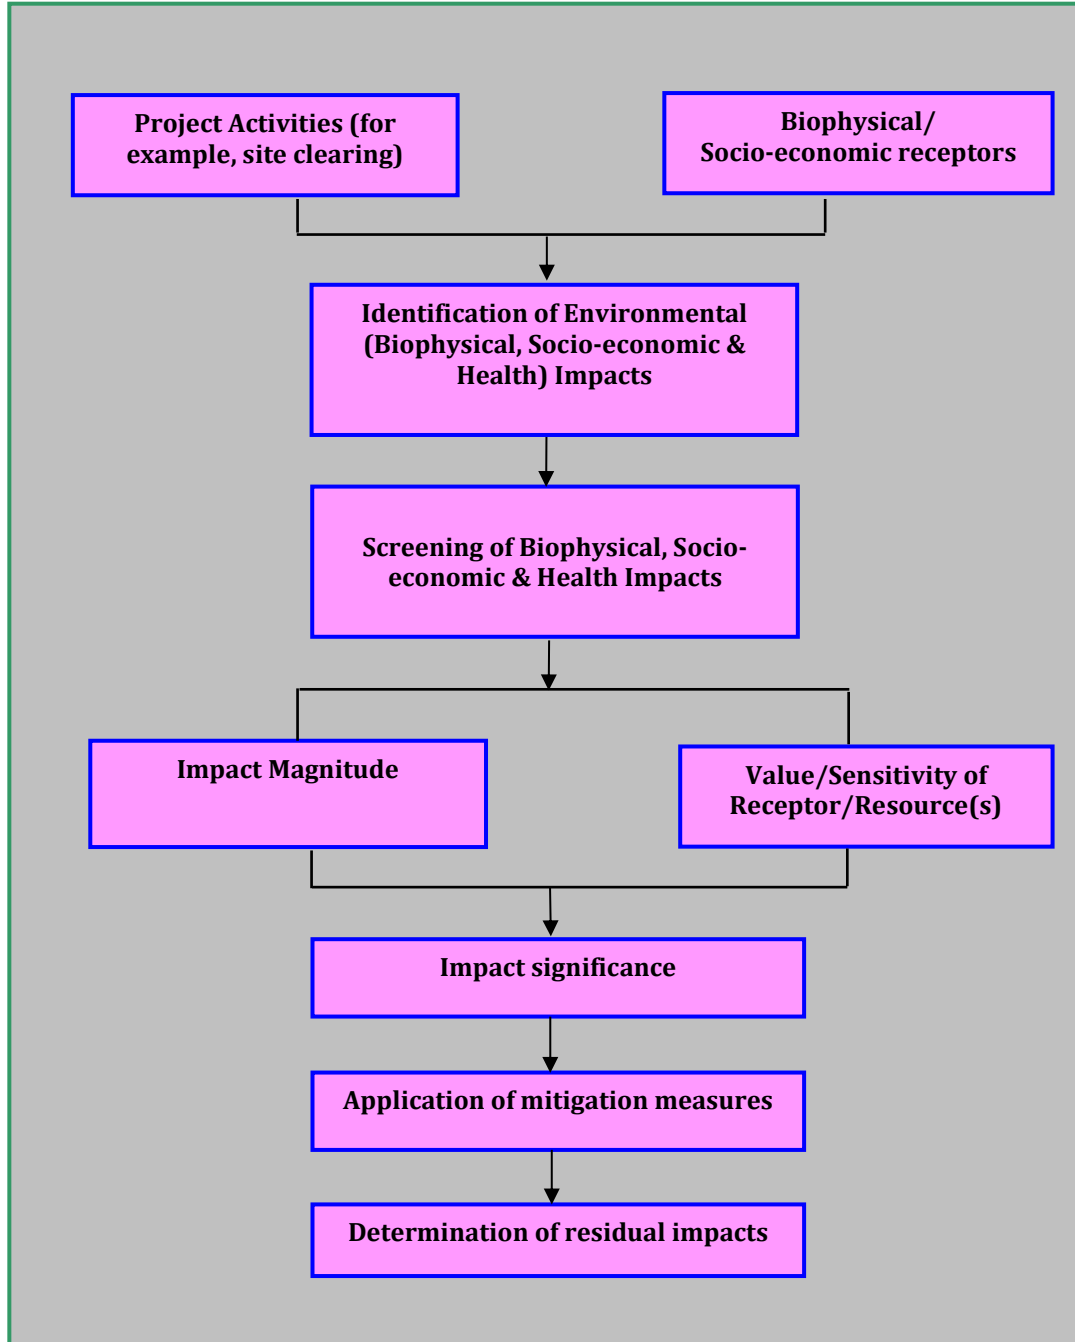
Project Activities (for example, site clearing)

Biophysical/ Socio-economic receptors

Identification of Environmental (Biophysical, Socio-economic & Health) Impacts

Screening of Biophysical, Socio-economic & Health Impacts

Impact Magnitude

Value/Sensitivity of Receptor/Resource(s)

Impact significance

Application of mitigation measures

Determination of residual impacts